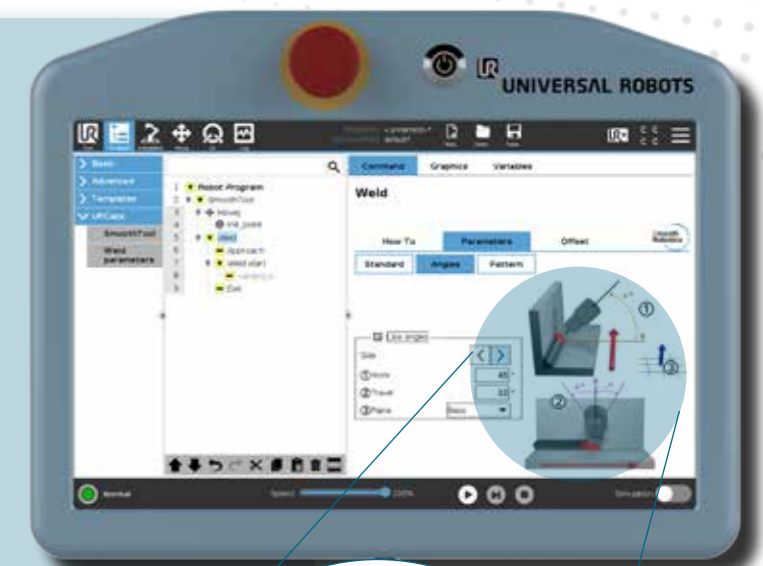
UNIVERSAL ROBOTS

Basic
Advanced
Templates
URCaps
SmoothTool
Weld parameters

Robot Program
SmoothTool
MoveJ
init_point
Weld
Approach
Weld start
End

Command
Graphics
Variables

Weld

How To
Parameters
Offset

Standard
Angles
Pattern

Use angles
Side
①Work 45 °
②Travel 10 °
③Plane

①
②
③

Normal
Speed
100%
Simulation